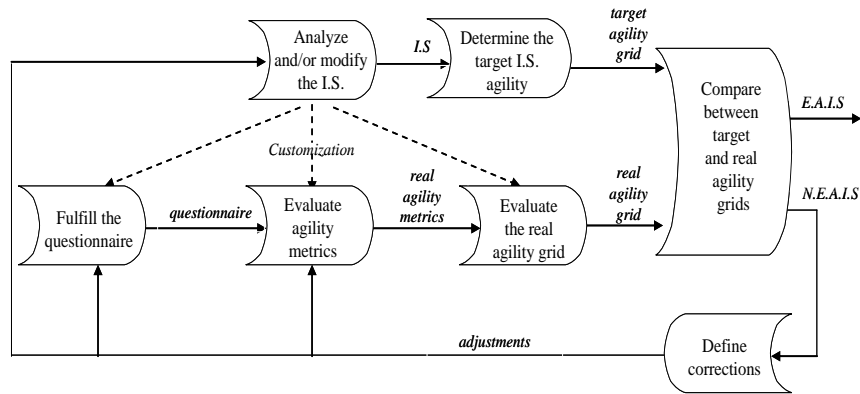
Analyze and/or modify the I.S.

I.S

Determine the target I.S. agility

target agility grid

Compare between target and real agility grids

E.A.I.S

Customization

Fulfill the questionnaire

questionnaire

Evaluate agility metrics

real agility metrics

Evaluate the real agility grid

real agility grid

N.E.A.I.S

adjustments

Define corrections